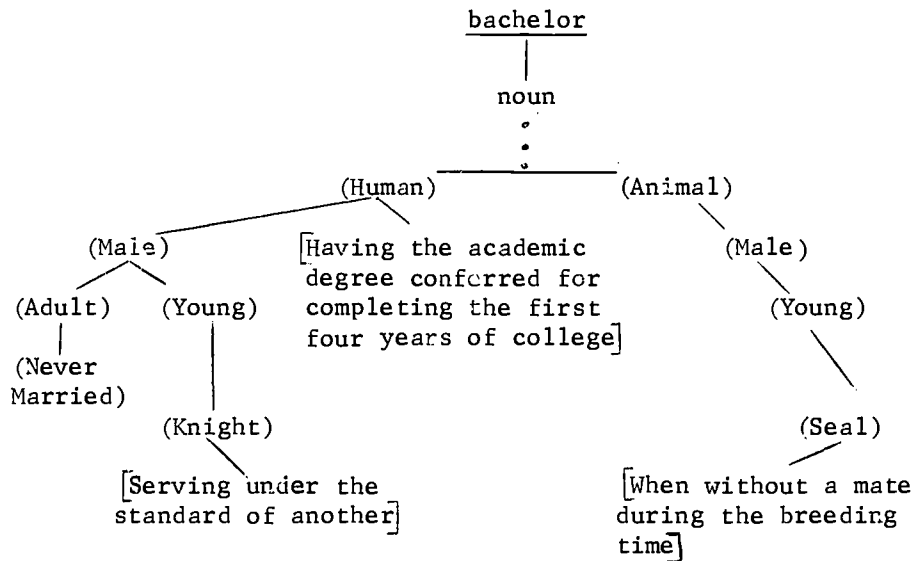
bachelor

noun

(Human)

(Animal)

(Male)

[Having the academic degree conferred for completing the first four years of college]

(Male)

(Adult)

(Young)

(Young)

(Never Married)

(Knight)

(Seal)

[Serving under the standard of another]

[When without a mate during the breeding time]